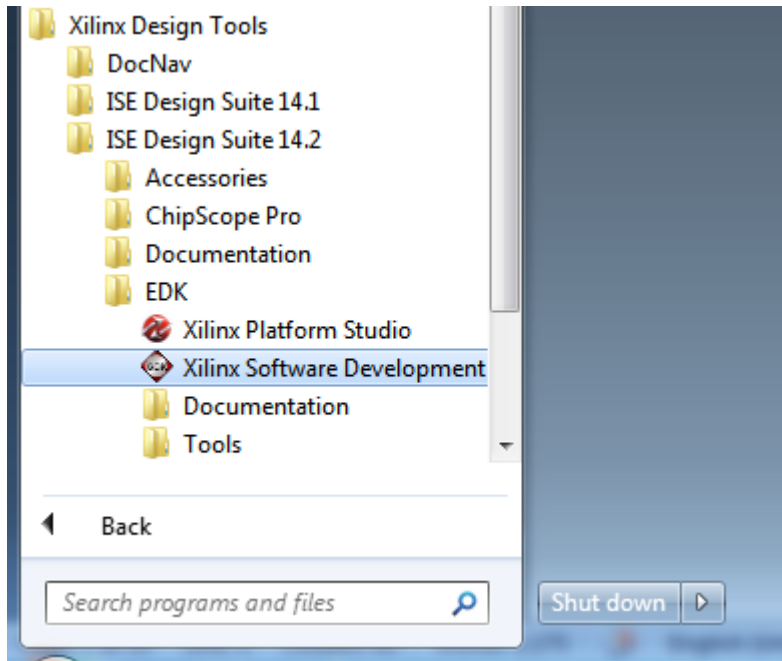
Xilinx Design Tools
DocNav
ISE Design Suite 14.1
ISE Design Suite 14.2
Accessories
ChipScope Pro
Documentation
EDK
Xilinx Platform Studio
Xilinx Software Development
Documentation
Tools

Back

Search programs and files

Shut down